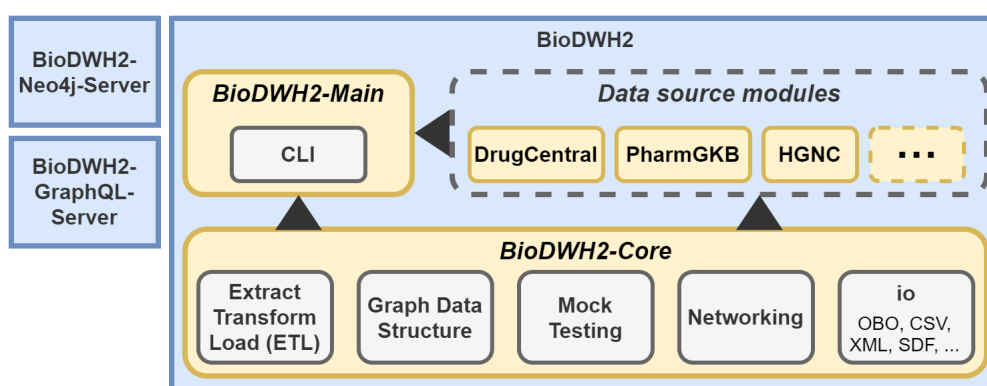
BioDWH2-Neo4j-Server

BioDWH2-GraphQL-Server

BioDWH2

BioDWH2-Main

CLI

Data source modules

DrugCentral

PharmGKB

HGNC

...

BioDWH2-Core

Extract Transform Load (ETL)

Graph Data Structure

Mock Testing

Networking

io

OBO, CSV, XML, SDF, ...